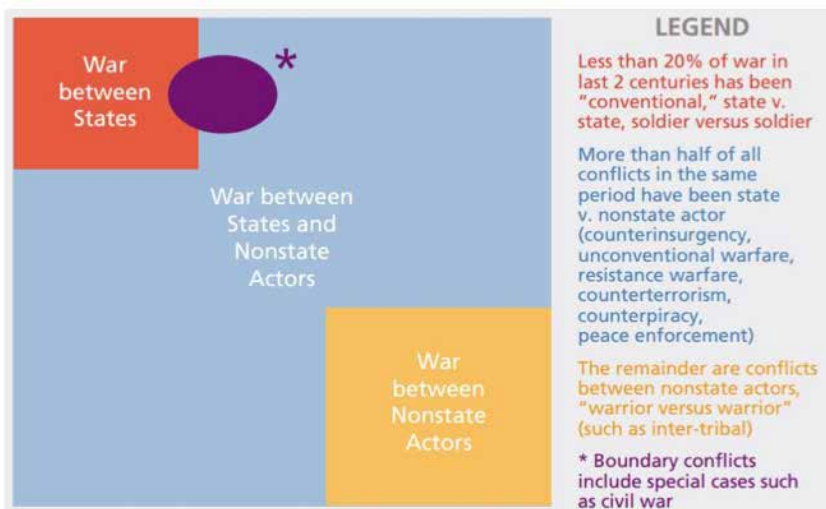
War between States

*

War between States and Nonstate Actors

War between Nonstate Actors

LEGEND

Less than 20% of war in last 2 centuries has been "conventional," state v. state, soldier versus soldier

More than half of all conflicts in the same period have been state v. nonstate actor (counterinsurgency, unconventional warfare, resistance warfare, counterterrorism, counterpiracy, peace enforcement)

The remainder are conflicts between nonstate actors, "warrior versus warrior" (such as inter-tribal)

* Boundary conflicts include special cases such as civil war